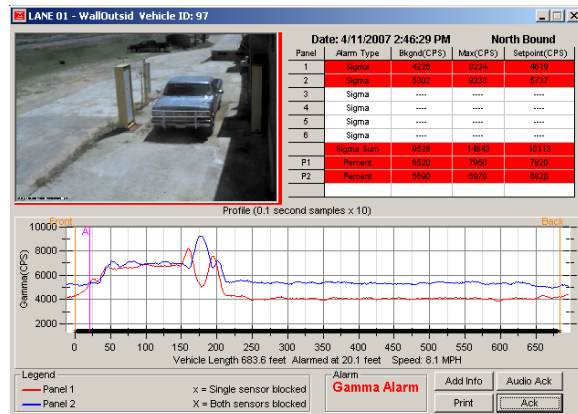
LANE 01 - WallOutsid Vehicle ID: 97

Date: 4/11/2007 2:46:29 PM North Bound

| Panel | Alarm Type | Bkgnd(CPS) | Max(CPS) | Setpoint(CPS) |
|---|---|---|---|---|
| 1 | Sigma | 4226 | 8234 | 4619 |
| 2 | Sigma | 5302 | 9233 | 5737 |
| 3 | Sigma | ---- | ---- | ---- |
| 4 | Sigma | ---- | ---- | ---- |
| 5 | Sigma | ---- | ---- | ---- |
| 6 | Sigma | ---- | ---- | ---- |
| | Sigma Sum | 9528 | 14843 | 10113 |
| P1 | Percent | 6520 | 7960 | 7820 |
| P2 | Percent | 5590 | 6970 | 6920 |

Profile (0.1 second samples x 10)

Front A Back

Gamma(CPS)

10000 8000 6000 4000 2000

0 50 100 150 200 250 300 350 400 450 500 550 600 650

Vehicle Length 683.6 feet Alarmed at 20.1 feet Speed: 8.1 MPH

Legend
Panel 1 X = Single sensor blocked
Panel 2 X = Both sensors blocked

Alarm
Gamma Alarm

Add Info Audio Ack
Print Ack